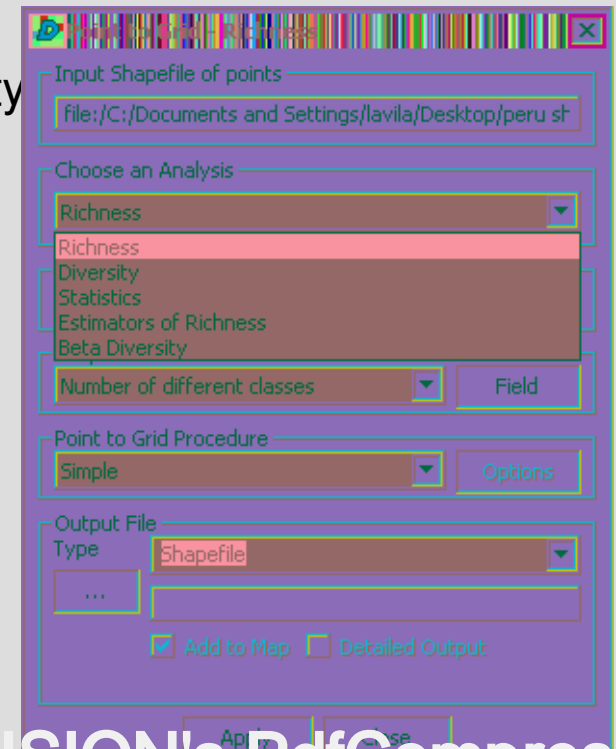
Point to Grid - Richness

y

Input Shapefile of points

file:/C:/Documents and Settings/lavila/Desktop/peru sh

Choose an Analysis

Richness

Richness
Diversity
Statistics
Estimators of Richness
Beta Diversity

Number of different classes

Field

Point to Grid Procedure

Simple

Options

Output File

Type

Shapefile

...

Add to Map

Detailed Output

Apply

Close

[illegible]SION's PdfCompres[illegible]